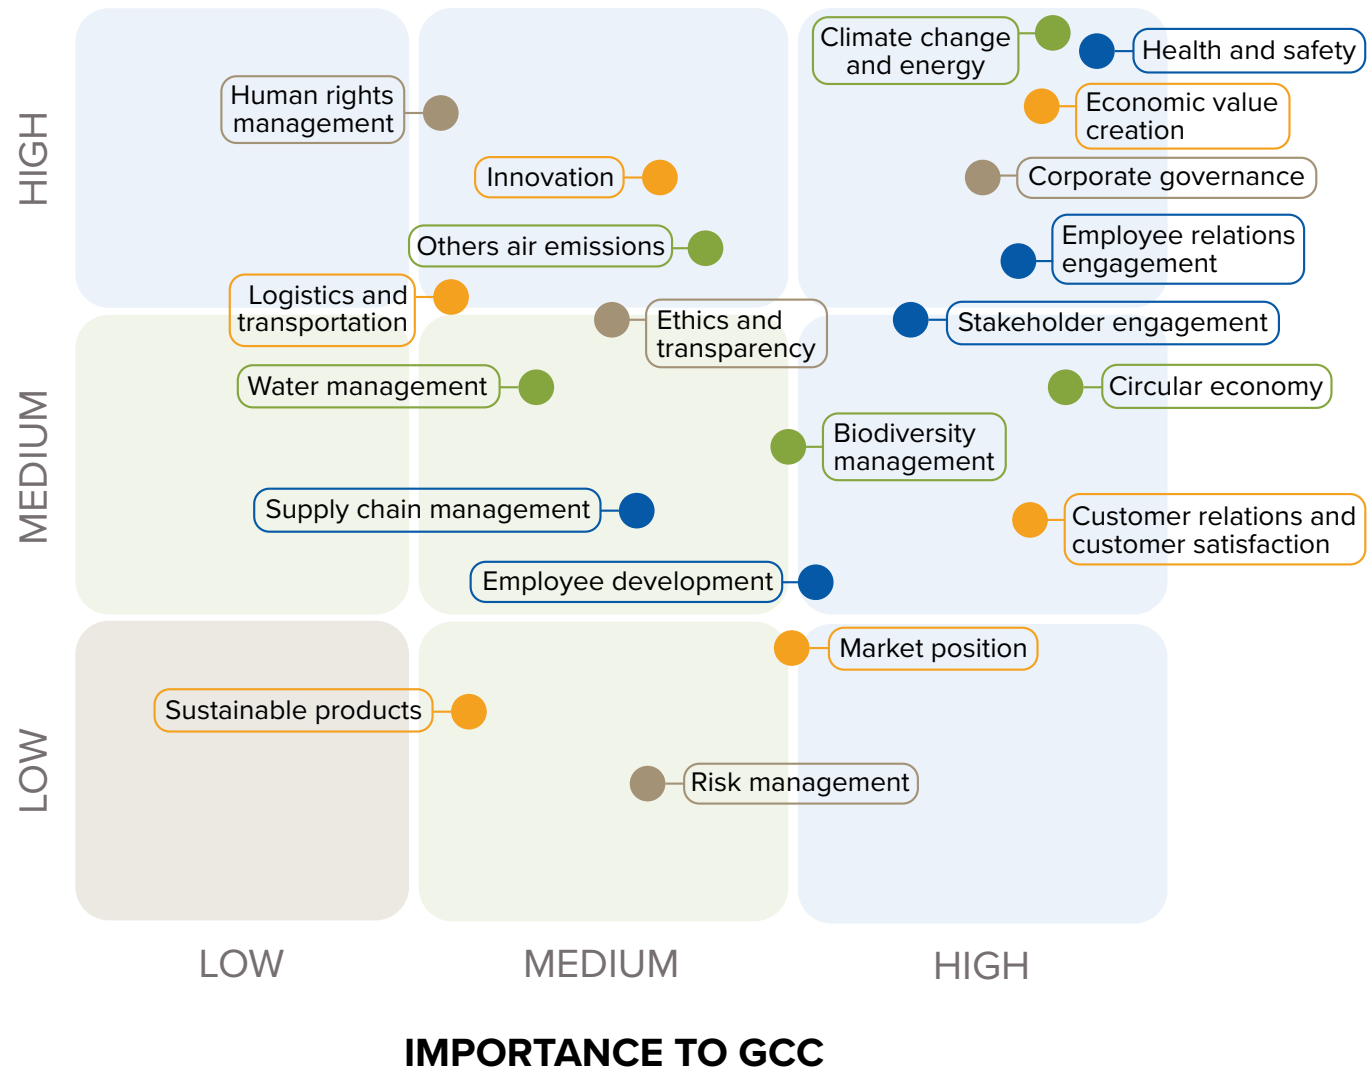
HIGH
MEDIUM
LOW

Human rights management
Climate change and energy
Health and safety
Economic value creation
Innovation
Corporate governance
Others air emissions
Employee relations engagement
Logistics and transportation
Ethics and transparency
Stakeholder engagement
Water management
Circular economy
Biodiversity management
Supply chain management
Customer relations and customer satisfaction
Employee development
Market position
Sustainable products
Risk management

LOW
MEDIUM
HIGH

IMPORTANCE TO GCC